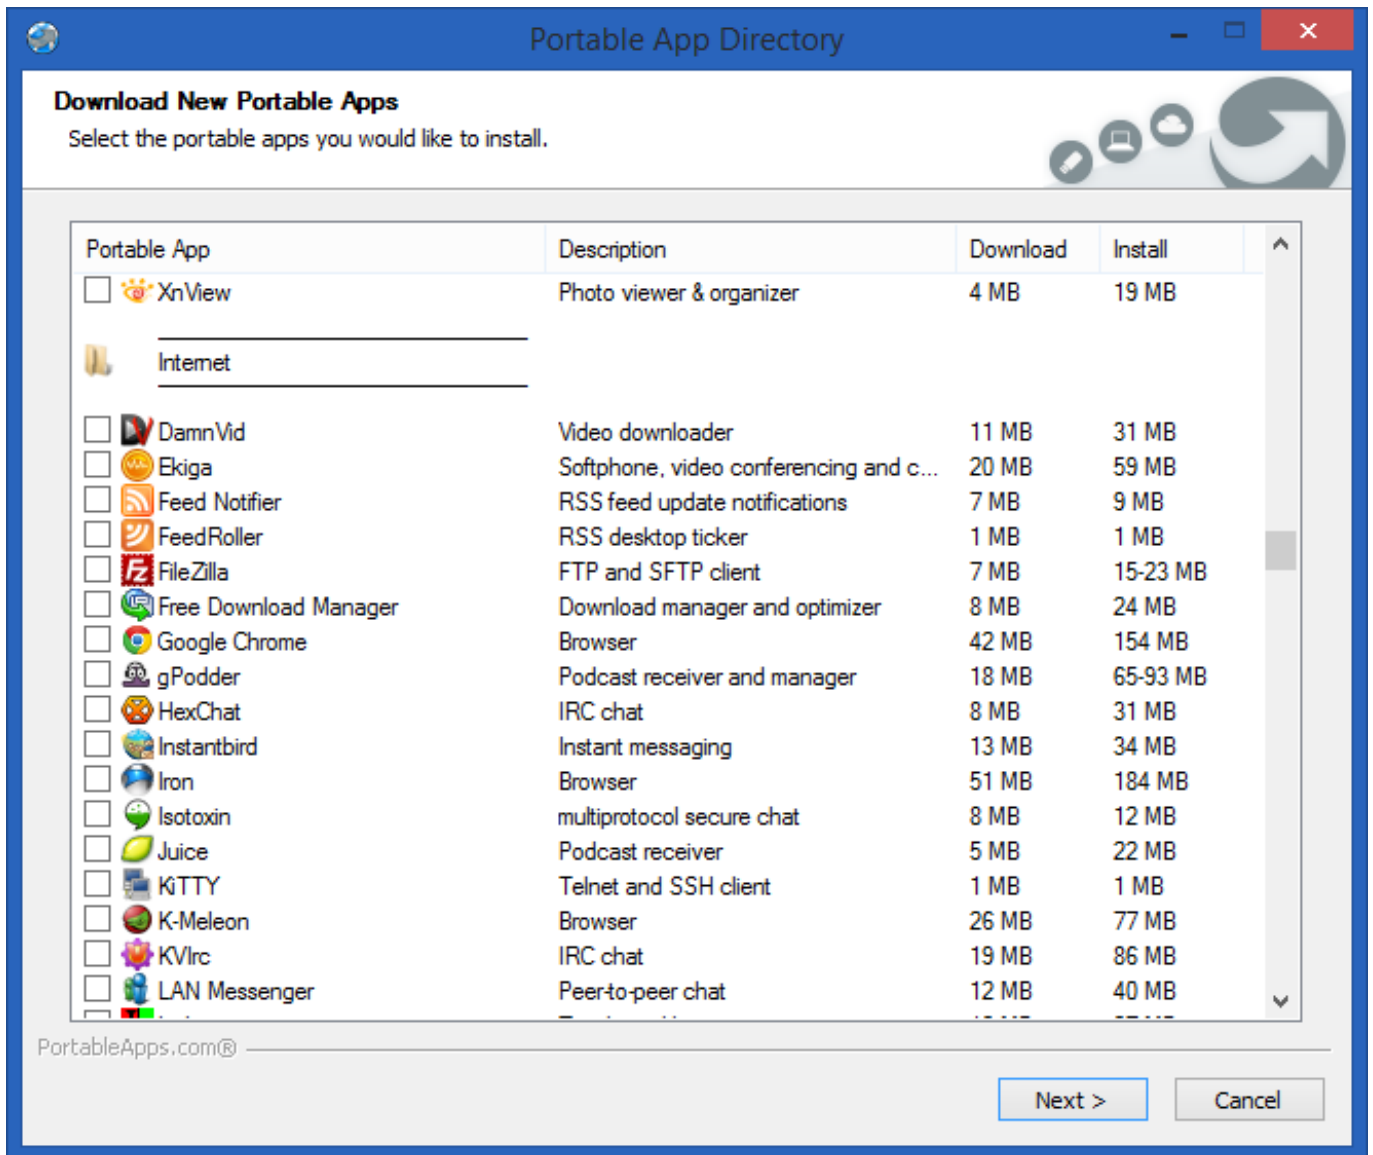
Portable App Directory

Download New Portable Apps
Select the portable apps you would like to install.

| Portable App | Description | Download | Install |
|---|---|---|---|
| XnView | Photo viewer & organizer | 4 MB | 19 MB |
| Internet | | | |
| DamnVid | Video downloader | 11 MB | 31 MB |
| Ekiga | Softphone, video conferencing and c... | 20 MB | 59 MB |
| Feed Notifier | RSS feed update notifications | 7 MB | 9 MB |
| FeedRoller | RSS desktop ticker | 1 MB | 1 MB |
| FileZilla | FTP and SFTP client | 7 MB | 15-23 MB |
| Free Download Manager | Download manager and optimizer | 8 MB | 24 MB |
| Google Chrome | Browser | 42 MB | 154 MB |
| gPodder | Podcast receiver and manager | 18 MB | 65-93 MB |
| HexChat | IRC chat | 8 MB | 31 MB |
| Instantbird | Instant messaging | 13 MB | 34 MB |
| Iron | Browser | 51 MB | 184 MB |
| Isotoxin | multiprotocol secure chat | 8 MB | 12 MB |
| Juice | Podcast receiver | 5 MB | 22 MB |
| KiTTY | Telnet and SSH client | 1 MB | 1 MB |
| K-Meleon | Browser | 26 MB | 77 MB |
| KVIrc | IRC chat | 19 MB | 86 MB |
| LAN Messenger | Peer-to-peer chat | 12 MB | 40 MB |

PortableApps.com®

Next >
Cancel